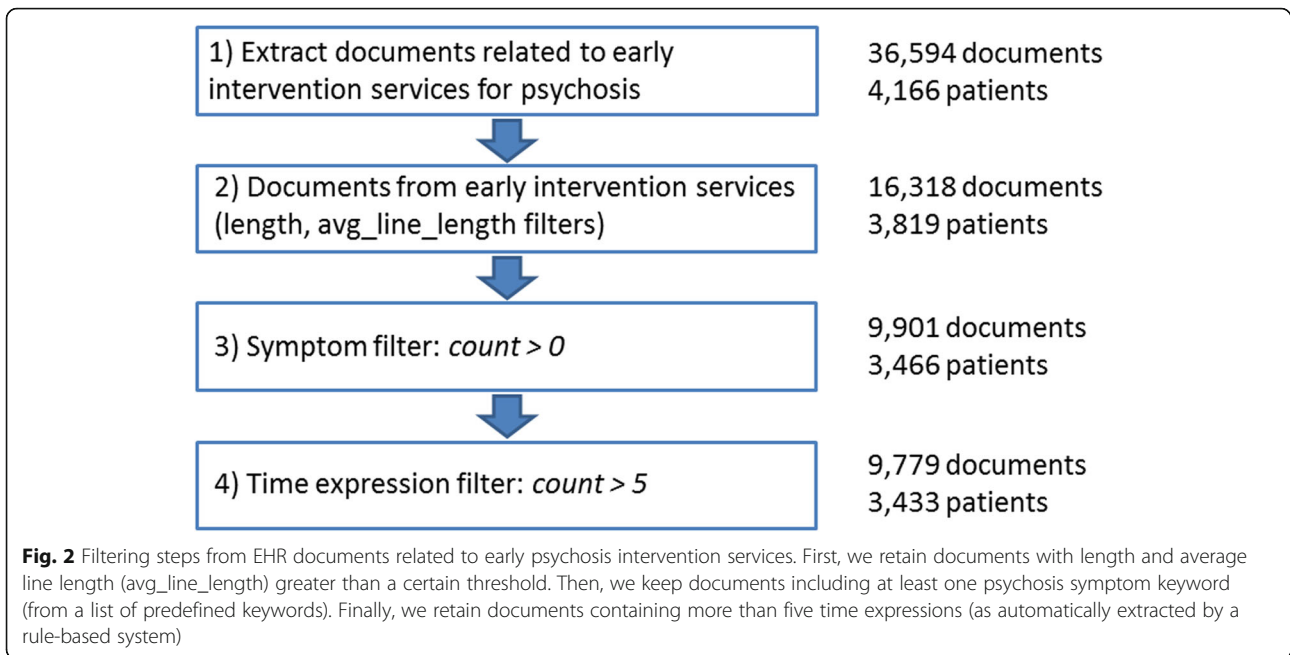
1) Extract documents related to early intervention services for psychosis

36,594 documents
4,166 patients

2) Documents from early intervention services (length, avg_line_length filters)

16,318 documents
3,819 patients

3) Symptom filter: *count > 0*

9,901 documents
3,466 patients

4) Time expression filter: *count > 5*

9,779 documents
3,433 patients

**Fig. 2** Filtering steps from EHR documents related to early psychosis intervention services. First, we retain documents with length and average line length (avg_line_length) greater than a certain threshold. Then, we keep documents including at least one psychosis symptom keyword (from a list of predefined keywords). Finally, we retain documents containing more than five time expressions (as automatically extracted by a rule-based system)